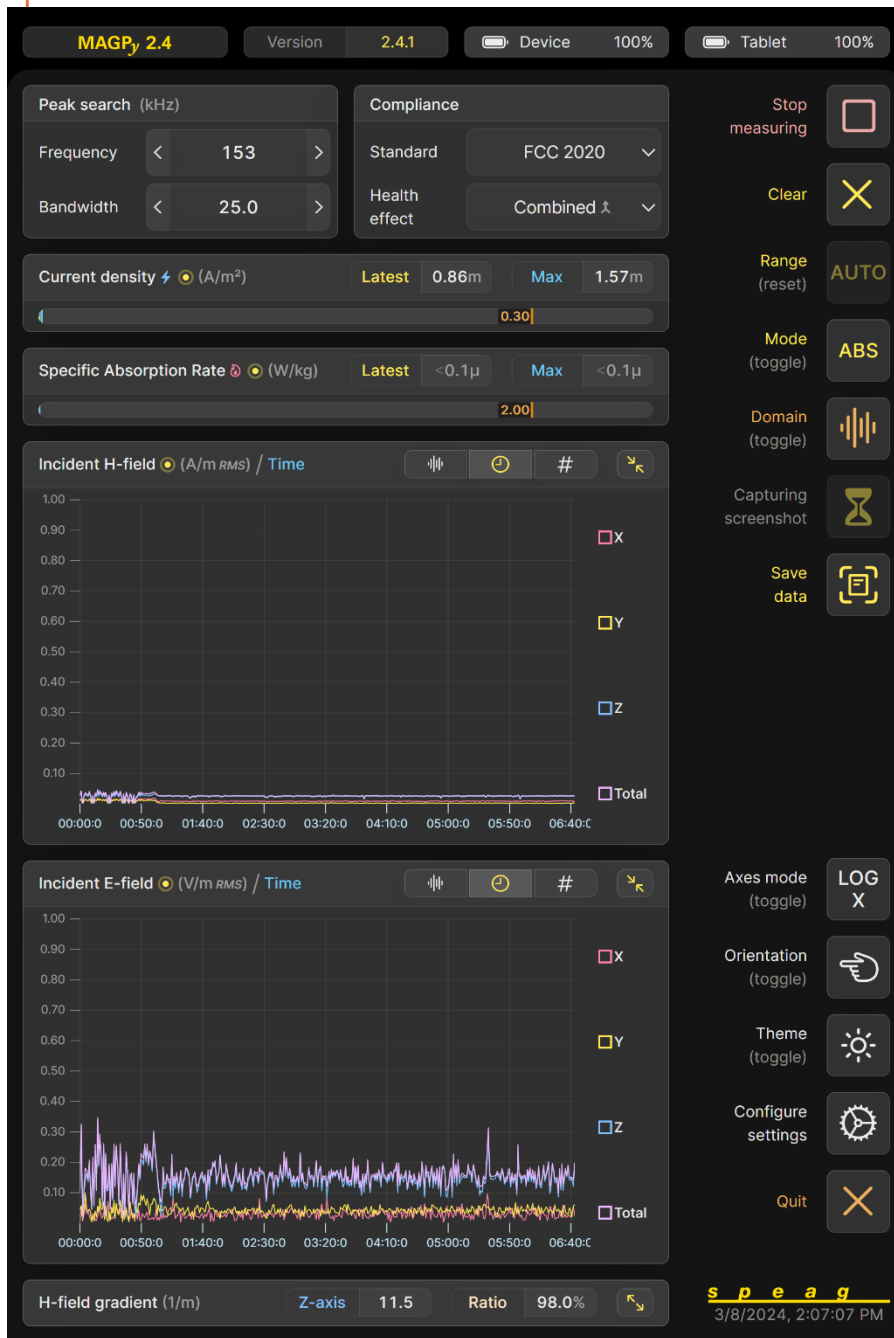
MAGPy 2.4 | Version 2.4.1 | Device 100% | Tablet 100%

Peak search (kHz)
Frequency 153
Bandwidth 25.0

Compliance
Standard FCC 2020
Health effect Combined

Stop measuring

Clear

Range (reset) AUTO

Current density (A/m²) Latest 0.86m Max 1.57m
0.30

Mode (toggle) ABS

Specific Absorption Rate (W/kg) Latest <0.1μ Max <0.1μ
2.00

Domain (toggle)

Incident H-field (A/m RMS) / Time #

Capturing screenshot

Save data

1.00
0.90
0.80
0.70
0.60
0.50
0.40
0.30
0.20
0.10
X
Y
Z
Total
00:00:0 00:50:0 01:40:0 02:30:0 03:20:0 04:10:0 05:00:0 05:50:0 06:40:0

Incident E-field (V/m RMS) / Time #

Axes mode (toggle) LOG X

Orientation (toggle)

Theme (toggle)

Configure settings

Quit

1.00
0.90
0.80
0.70
0.60
0.50
0.40
0.30
0.20
0.10
X
Y
Z
Total
00:00:0 00:50:0 01:40:0 02:30:0 03:20:0 04:10:0 05:00:0 05:50:0 06:40:0

H-field gradient (1/m) Z-axis 11.5 Ratio 98.0%

s p e a g
3/8/2024, 2:07:07 PM